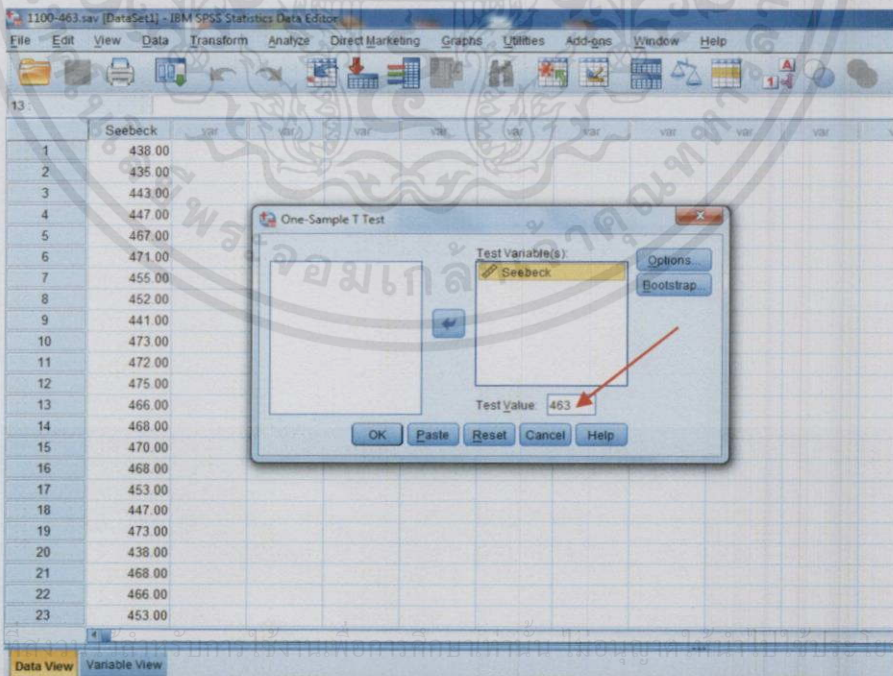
1100-463.sav [DataSet1] - IBM SPSS Statistics Data Editor

File Edit View Data Transform Analyze Direct Marketing Graphs Utilities Add-ons Window Help

13 :

| | Seebeck | var | var | var | var | var | var | var | var | var |
|---|---|---|---|---|---|---|---|---|---|---|
| 1 | 438.00 | | | | | | | | | |
| 2 | 435.00 | | | | | | | | | |
| 3 | 443.00 | | | | | | | | | |
| 4 | 447.00 | | | | | | | | | |
| 5 | 467.00 | | | | | | | | | |
| 6 | 471.00 | | | | | | | | | |
| 7 | 455.00 | | | | | | | | | |
| 8 | 452.00 | | | | | | | | | |
| 9 | 441.00 | | | | | | | | | |
| 10 | 473.00 | | | | | | | | | |
| 11 | 472.00 | | | | | | | | | |
| 12 | 475.00 | | | | | | | | | |
| 13 | 466.00 | | | | | | | | | |
| 14 | 468.00 | | | | | | | | | |
| 15 | 470.00 | | | | | | | | | |
| 16 | 468.00 | | | | | | | | | |
| 17 | 453.00 | | | | | | | | | |
| 18 | 447.00 | | | | | | | | | |
| 19 | 473.00 | | | | | | | | | |
| 20 | 438.00 | | | | | | | | | |
| 21 | 468.00 | | | | | | | | | |
| 22 | 466.00 | | | | | | | | | |
| 23 | 453.00 | | | | | | | | | |

One-Sample T Test

Test Variable(s):
Seebeck

Options...
Bootstrap...

Test Value: 463

OK Paste Reset Cancel Help

Data View Variable View